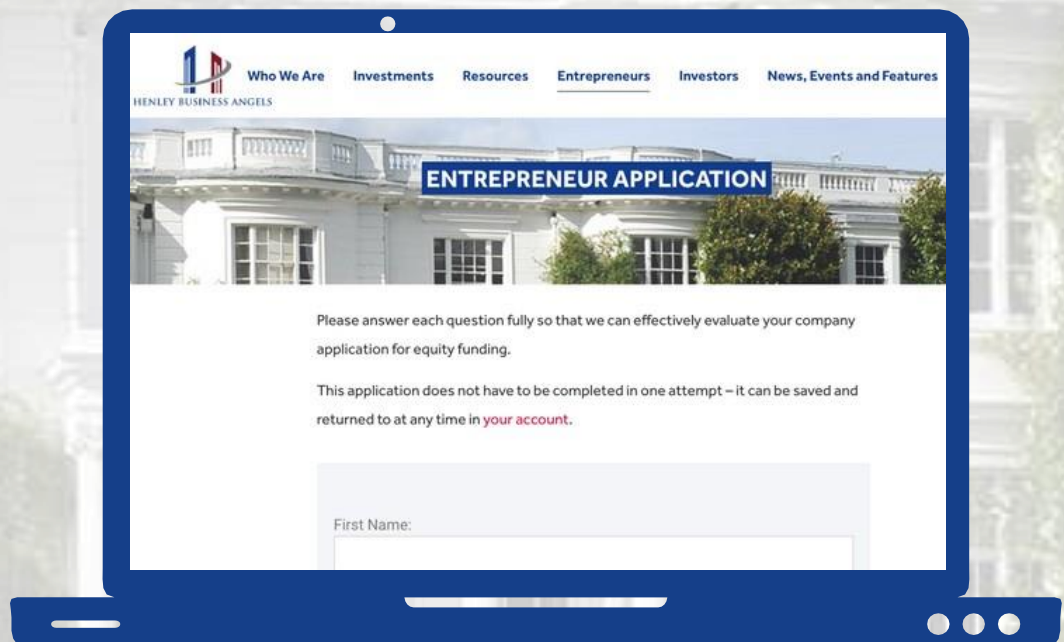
HENLEY BUSINESS ANGELS

Who We Are Investments Resources Entrepreneurs Investors News, Events and Features

ENTREPRENEUR APPLICATION

Please answer each question fully so that we can effectively evaluate your company application for equity funding.

This application does not have to be completed in one attempt – it can be saved and returned to at any time in your account.

First Name: